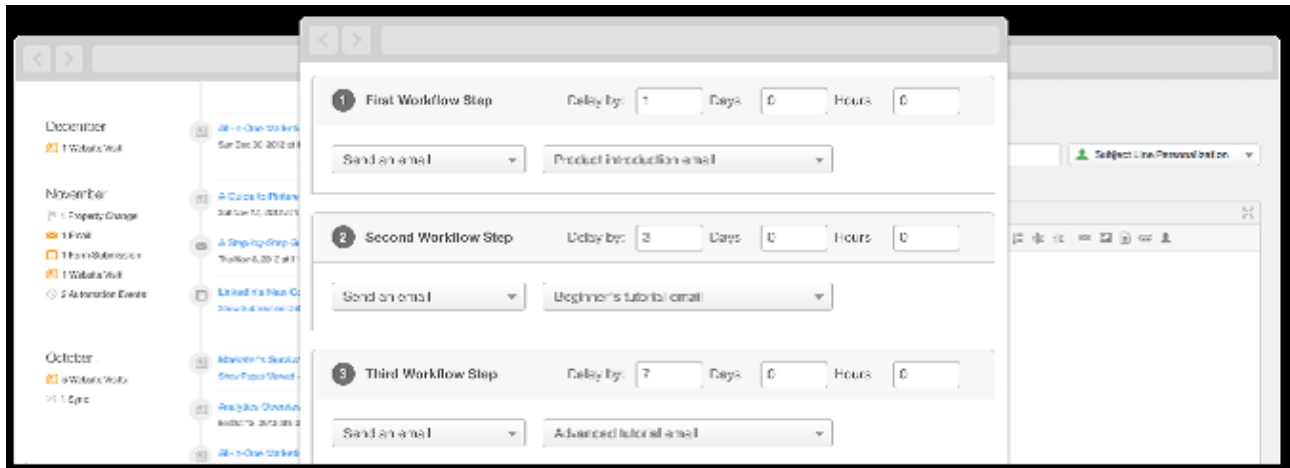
December
1 Website Visit

November
1 Property Change
1 Email
1 Form Submission
1 Website Visit
2 Automation Events

October
6 Website Visits
1 Sync

All-in-One Marketi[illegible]
Sun Dec 30 2012 at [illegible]

A Guide to Pinter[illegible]
Sat Nov 17, 2012 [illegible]

A Step-by-Step G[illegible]
Thu Nov 8, 2012 at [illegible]

Linked In New C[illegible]
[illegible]

Marketer's Social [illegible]
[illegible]

Analytics Overvie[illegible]
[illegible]

All-in-One Marketi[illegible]

Subject Line Personalization

1 First Workflow Step Delay by: 1 Days 0 Hours 0
Send an email
Product introduction email

2 Second Workflow Step Delay by: 3 Days 0 Hours 0
Send an email
Beginner's tutorial email

3 Third Workflow Step Delay by: 7 Days 0 Hours 0
Send an email
Advanced tutorial email